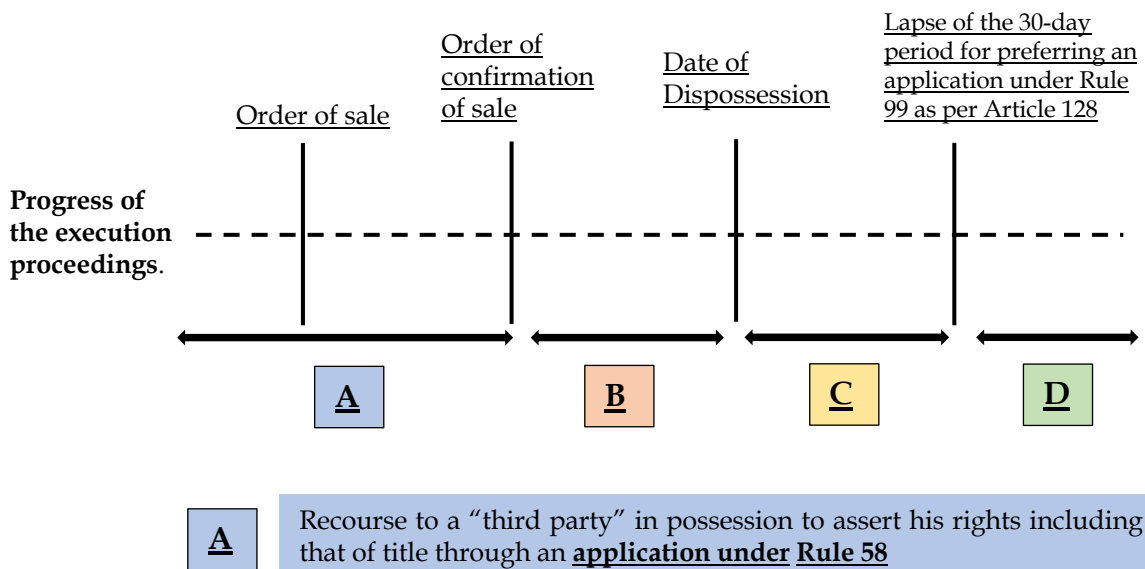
Order of sale

Order of confirmation of sale

Date of Dispossession

Lapse of the 30-day period for preferring an application under Rule 99 as per Article 128

**Progress of the execution proceedings**.

A

B

C

D

A

Recourse to a "third party" in possession to assert his rights including that of title through an **application under Rule 58**